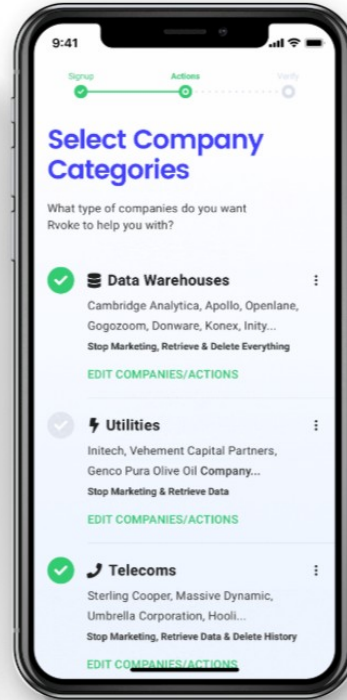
9:41

Signup
Actions
Verify

Select Company Categories

What type of companies do you want Rvoke to help you with?

Data Warehouses
Cambridge Analytica, Apollo, Openlane, Gogozoom, Donware, Konex, Inity...
Stop Marketing, Retrieve & Delete Everything
EDIT COMPANIES/ACTIONS

Utilities
Initech, Vehement Capital Partners, Genco Pura Olive Oil Company...
Stop Marketing & Retrieve Data
EDIT COMPANIES/ACTIONS

Telecoms
Sterling Cooper, Massive Dynamic, Umbrella Corporation, Hooli...
Stop Marketing, Retrieve Data & Delete History
EDIT COMPANIES/ACTIONS